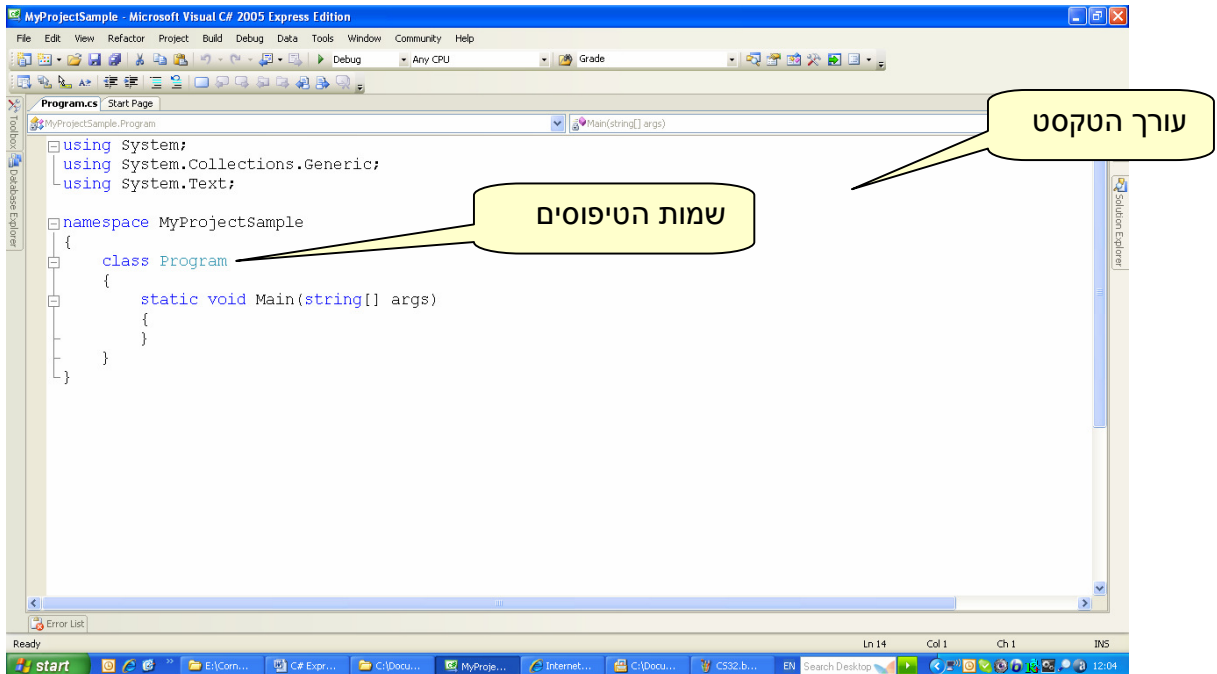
MyProjectSample - Microsoft Visual C# 2005 Express Edition

File Edit View Refactor Project Build Debug Data Tools Window Community Help

Debug Any CPU Grade

Toolbox Database Explorer

Program.cs Start Page

MyProjectSample.Program Main(string[] args)

עורך הטקסט

using System;
using System.Collections.Generic;
using System.Text;

namespace MyProjectSample
{
    class Program
    {
        static void Main(string[] args)
        {
        }
    }
}

שמות הטיפוסים

Solution Explorer

Error List

Ready Ln 14 Col 1 Ch 1 INS

start E:\Corn... C# Expr... C:\Docu... MyProje... Internet... C:\Docu... CS32.b... EN Search Desktop 12:04